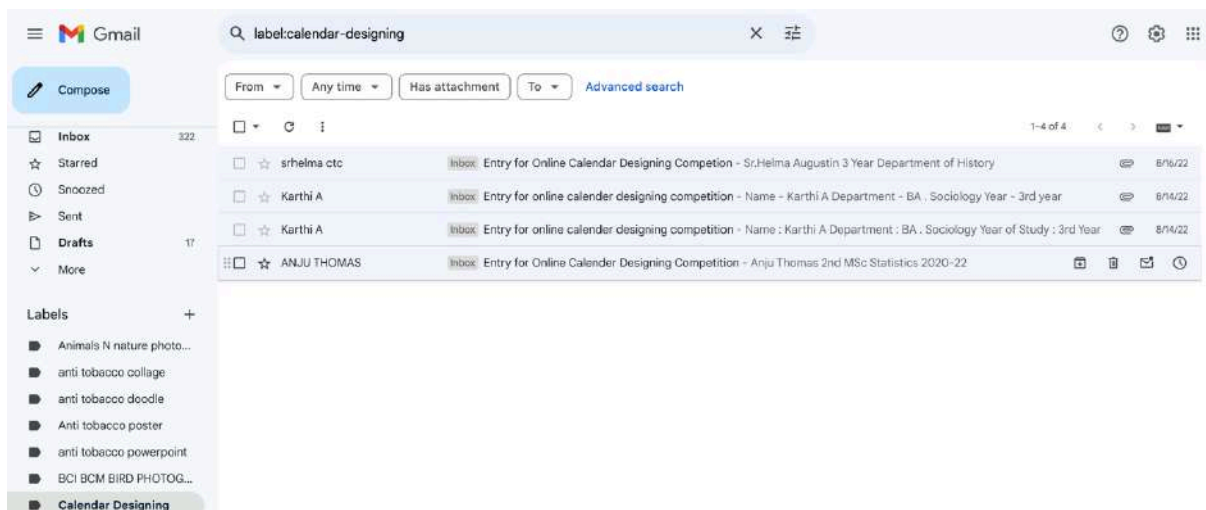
Gmail

label:calendar-designing

Compose

From ▾ Any time ▾ Has attachment To ▾ Advanced search

Inbox 322
Starred
Snoozed
Sent
Drafts 17
More

Labels +

Animals N nature photo...
anti tobacco collage
anti tobacco doodle
Anti tobacco poster
anti tobacco powerpoint
BCI BCM BIRD PHOTOG...
Calendar Designing

1–4 of 4

srhelma ctc Inbox Entry for Online Calendar Designing Competion - Sr.Helma Augustin 3 Year Department of History 8/16/22

Karthi A Inbox Entry for online calender designing competition - Name - Karthi A Department - BA . Sociology Year - 3rd year 8/14/22

Karthi A Inbox Entry for online calender designing competition - Name : Karthi A Department : BA . Sociology Year of Study : 3rd Year 8/14/22

ANJU THOMAS Inbox Entry for Online Calender Designing Competition - Anju Thomas 2nd MSc Statistics 2020-22